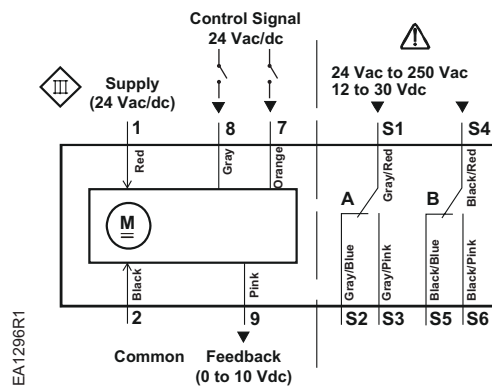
Control Signal
24 Vac/dc

III

Supply
(24 Vac/dc)

24 Vac to 250 Vac
12 to 30 Vdc

1
8
7
S1
S4

Red
Gray
Orange
Gray/Red
Black/Red

M

A
B

Black
Pink
Gray/Blue
Gray/Pink
Black/Blue
Black/Pink

2
9
S2
S3
S5
S6

Common
Feedback
(0 to 10 Vdc)

EA1296R1